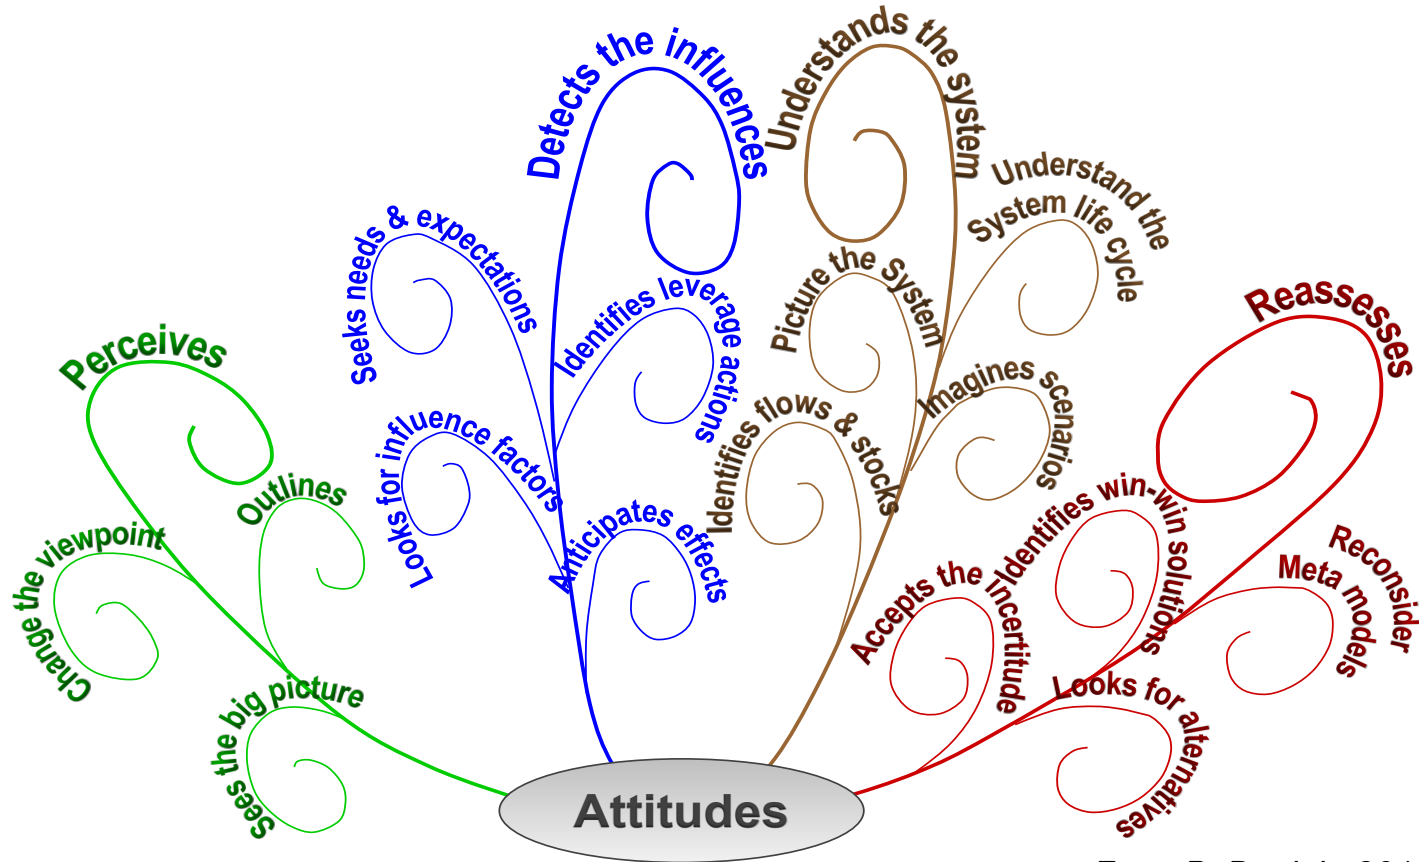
Perceives

Outlines

Change the viewpoint

Sees the big picture

Detects the influences

Seeks needs & expectations

Identifies leverage actions

Looks for influence factors

Anticipates effects

Understands the system

Understand the System life cycle

Picture the System

Imagines scenarios

Identifies flows & stocks

Reassesses

Identifies win-win solutions

Reconsider

Meta models

Accepts the incertitude

Looks for alternatives

Attitudes

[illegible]